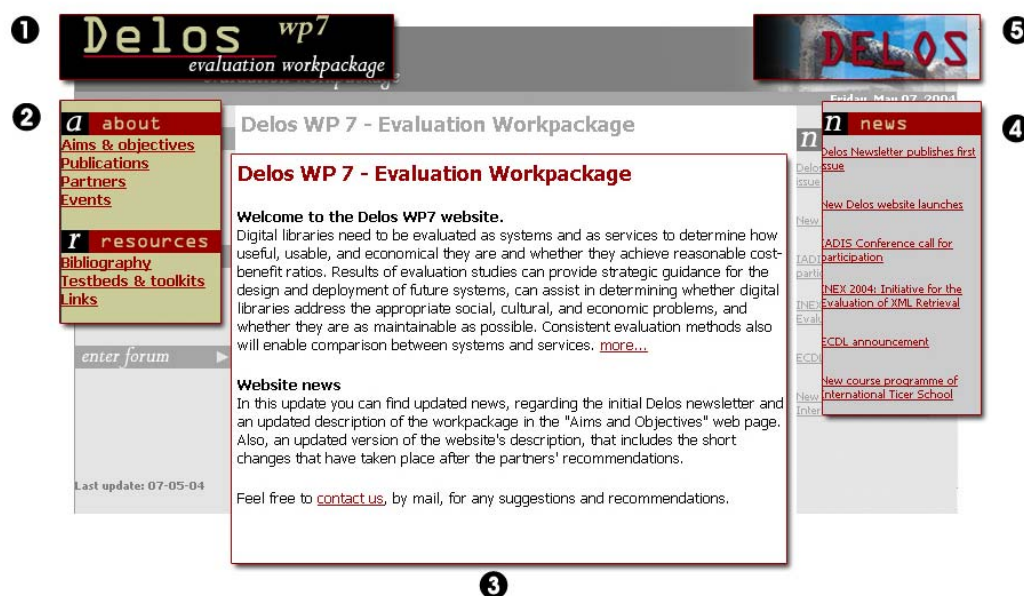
❶ Delos wp7 evaluation workpackage

DELOS ❺

Friday, May 07, 2004

❷ a about
Aims & objectives
Publications
Partners
Events

r resources
Bibliography
Testbeds & toolkits
Links

enter forum

Last update: 07-05-04

Delos WP 7 - Evaluation Workpackage

Delos WP 7 - Evaluation Workpackage

Welcome to the Delos WP7 website.
Digital libraries need to be evaluated as systems and as services to determine how useful, usable, and economical they are and whether they achieve reasonable cost-benefit ratios. Results of evaluation studies can provide strategic guidance for the design and deployment of future systems, can assist in determining whether digital libraries address the appropriate social, cultural, and economic problems, and whether they are as maintainable as possible. Consistent evaluation methods also will enable comparison between systems and services. more...

Website news
In this update you can find updated news, regarding the initial Delos newsletter and an updated description of the workpackage in the "Aims and Objectives" web page. Also, an updated version of the website's description, that includes the short changes that have taken place after the partners' recommendations.

Feel free to contact us, by mail, for any suggestions and recommendations.

❸

n news ❹
Delos Newsletter publishes first issue
New Delos website launches
IADIS Conference call for participation
INEX 2004: Initiative for the Evaluation of XML Retrieval
ECDL announcement
New course programme of International Ticer School